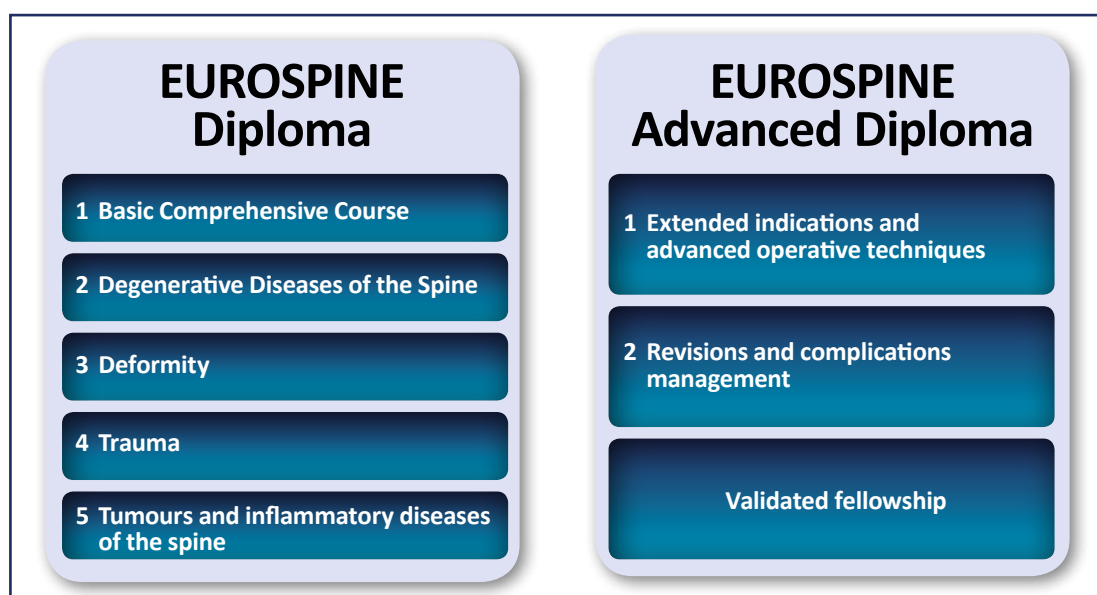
EUROSPINE Diploma

1 Basic Comprehensive Course

2 Degenerative Diseases of the Spine

3 Deformity

4 Trauma

5 Tumours and inflammatory diseases of the spine

EUROSPINE Advanced Diploma

1 Extended indications and advanced operative techniques

2 Revisions and complications management

Validated fellowship